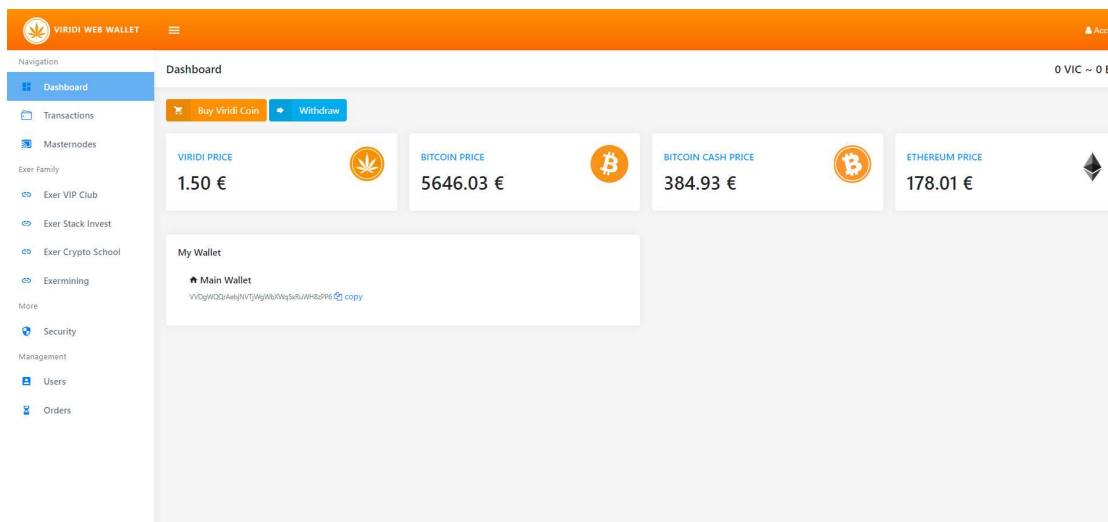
VIRIDI WEB WALLET

Acc

Navigation

Dashboard

Transactions

Masternodes

Exer Family

Exer VIP Club

Exer Stack Invest

Exer Crypto School

Exermining

More

Security

Management

Users

Orders

Dashboard

0 VIC ~ 0 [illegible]

Buy Viridi Coin

Withdraw

VIRIDI PRICE
1.50 €

BITCOIN PRICE
5646.03 €

BITCOIN CASH PRICE
384.93 €

ETHEREUM PRICE
178.01 €

My Wallet

Main Wallet
VVDgWQQrAebjNVTJWgWbXWqSxRuWH8zPP6 copy